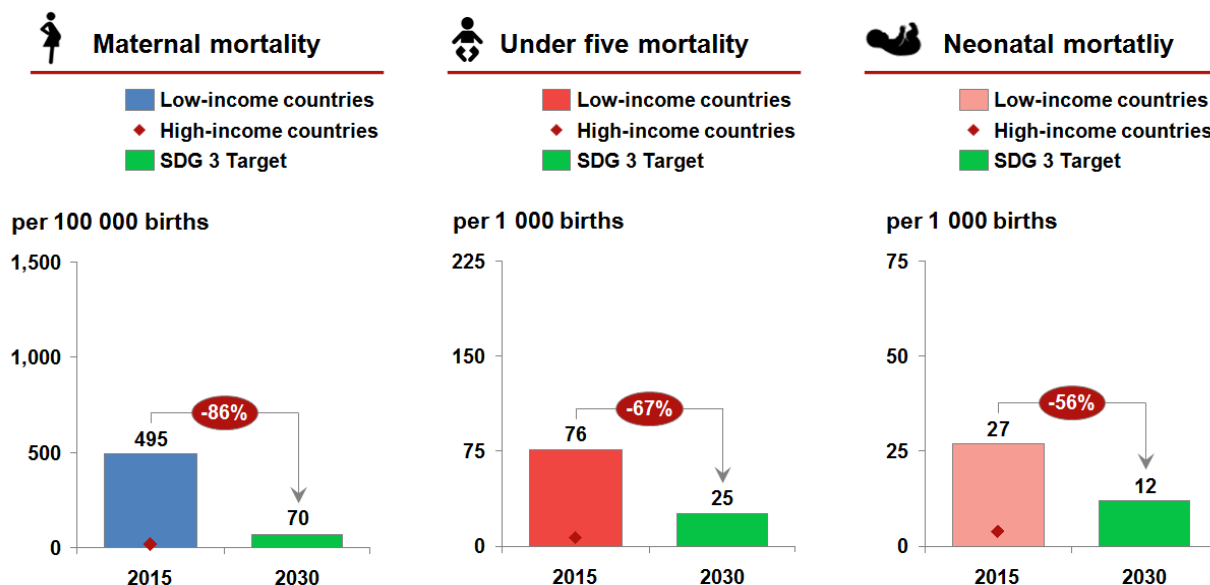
Maternal mortality

Low-income countries
High-income countries
SDG 3 Target

per 100 000 births

1,500
1,000
500
0

-86%
495
70

2015
2030

Under five mortality

Low-income countries
High-income countries
SDG 3 Target

per 1 000 births

225
150
75
0

-67%
76
25

2015
2030

Neonatal mortatliy

Low-income countries
High-income countries
SDG 3 Target

per 1 000 births

75
50
25
0

-56%
27
12

2015
2030